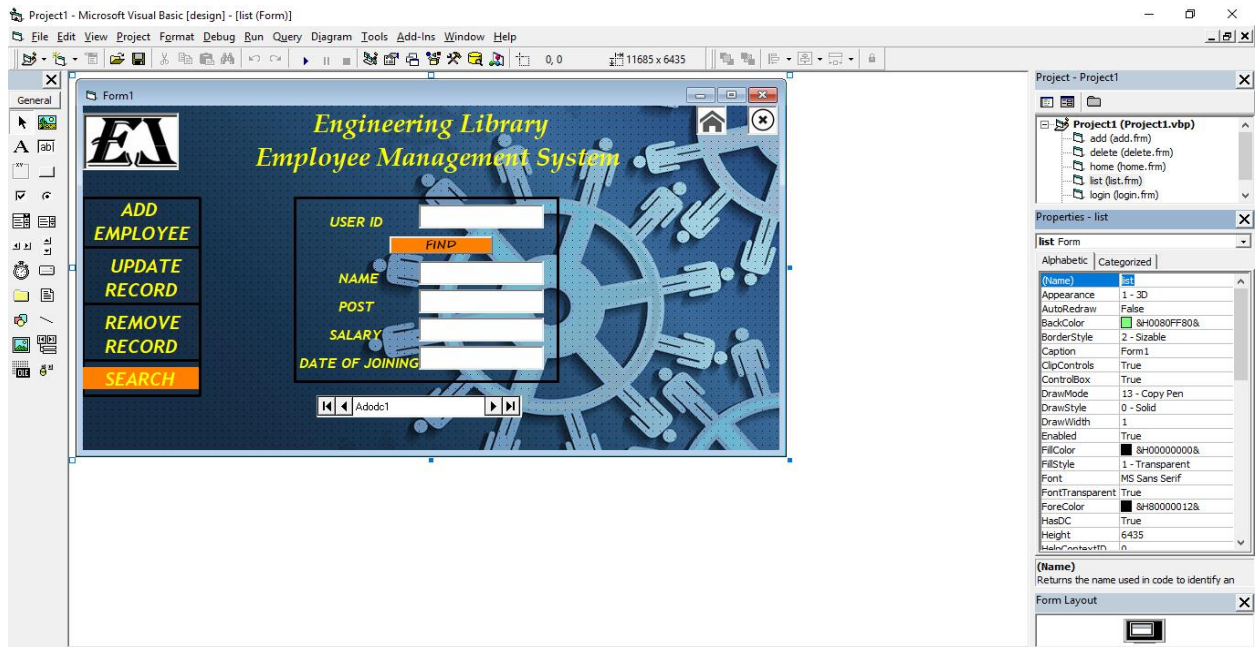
Project1 - Microsoft Visual Basic [design] - [list (Form)]

File Edit View Project Format Debug Run Query Diagram Tools Add-Ins Window Help

0, 0
11685 x 6435

General

Form1

EL

Engineering Library
Employee Management System

ADD EMPLOYEE
UPDATE RECORD
REMOVE RECORD
SEARCH

USER ID
FIND
NAME
POST
SALARY
DATE OF JOINING

Adodc1

Project - Project1

Project1 (Project1.vbp)
add (add.frm)
delete (delete.frm)
home (home.frm)
list (list.frm)
login (login.frm)

Properties - list

list Form

Alphabetic Categorized

| | |
|---|---|
| (Name) | list |
| Appearance | 1 - 3D |
| AutoRedraw | False |
| BackColor | &H0080FF80& |
| BorderStyle | 2 - Sizable |
| Caption | Form1 |
| ClipControls | True |
| ControlBox | True |
| DrawMode | 13 - Copy Pen |
| DrawStyle | 0 - Solid |
| DrawWidth | 1 |
| Enabled | True |
| FillColor | &H00000000& |
| FillStyle | 1 - Transparent |
| Font | MS Sans Serif |
| FontTransparent | True |
| ForeColor | &H80000012& |
| HasDC | True |
| Height | 6435 |
| HelpContextID | 0 |

(Name)
Returns the name used in code to identify an

Form Layout